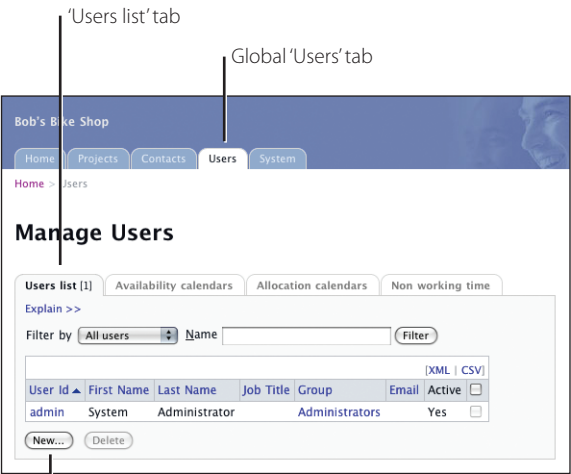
'Users list' tab

Global 'Users' tab

Bob's Bike Shop

Home | Projects | Contacts | Users | System

Home > Users

Manage Users

Users list [1] | Availability calendars | Allocation calendars | Non working time

Explain >>

Filter by All users Name Filter

[XML | CSV]

| User Id ▲ | First Name | Last Name | Job Title | Group | Email | Active | ☐ |
|---|---|---|---|---|---|---|---|
| admin | System | Administrator | | Administrators | | Yes | ☐ |

New... Delete